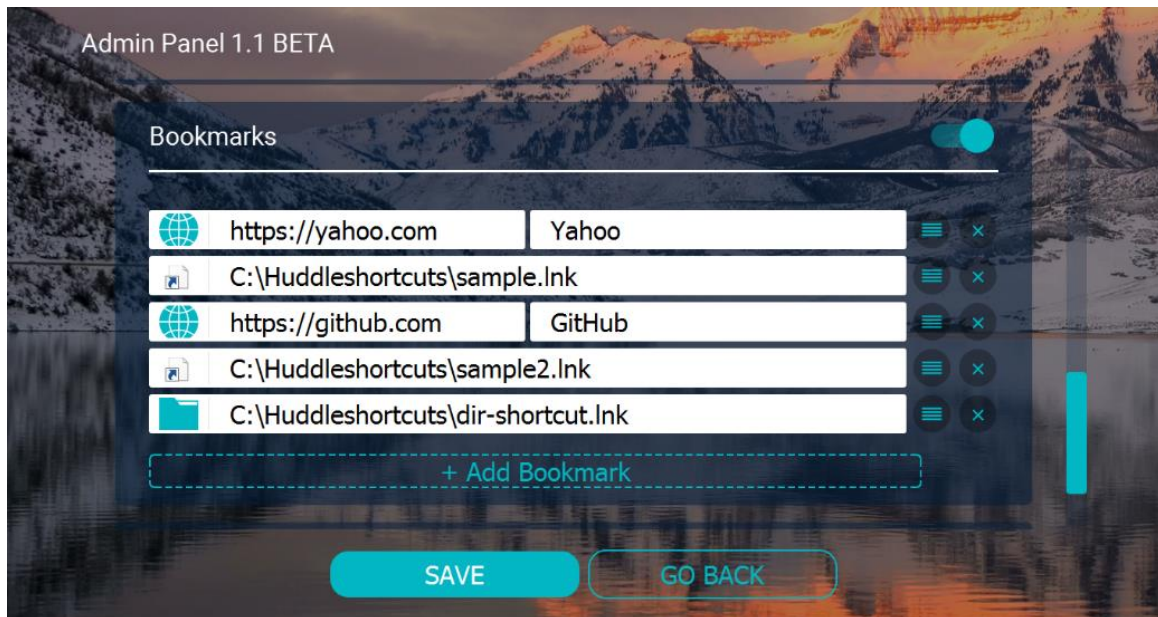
Admin Panel 1.1 BETA

Bookmarks

https://yahoo.com

Yahoo

C:\Huddleshortcuts\sample.lnk

https://github.com

GitHub

C:\Huddleshortcuts\sample2.lnk

C:\Huddleshortcuts\dir-shortcut.lnk

+ Add Bookmark

SAVE

GO BACK